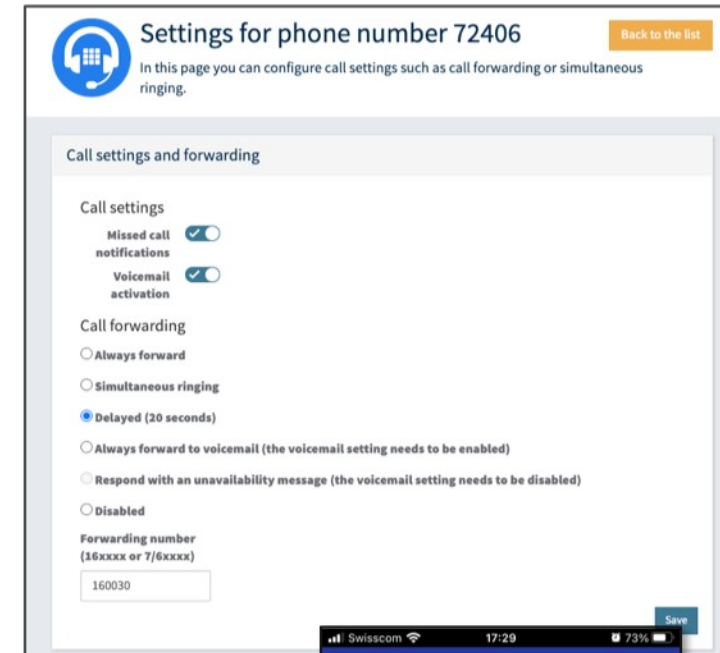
Settings for phone number 72406

Back to the list

In this page you can configure call settings such as call forwarding or simultaneous ringing.

Call settings and forwarding

Call settings

Missed call notifications

Voicemail activation

Call forwarding

Always forward

Simultaneous ringing

Delayed (20 seconds)

Always forward to voicemail (the voicemail setting needs to be enabled)

Respond with an unavailability message (the voicemail setting needs to be disabled)

Disabled

Forwarding number (16xxxx or 7/6xxxx)

160030

Save

Swisscom 17:29 73%